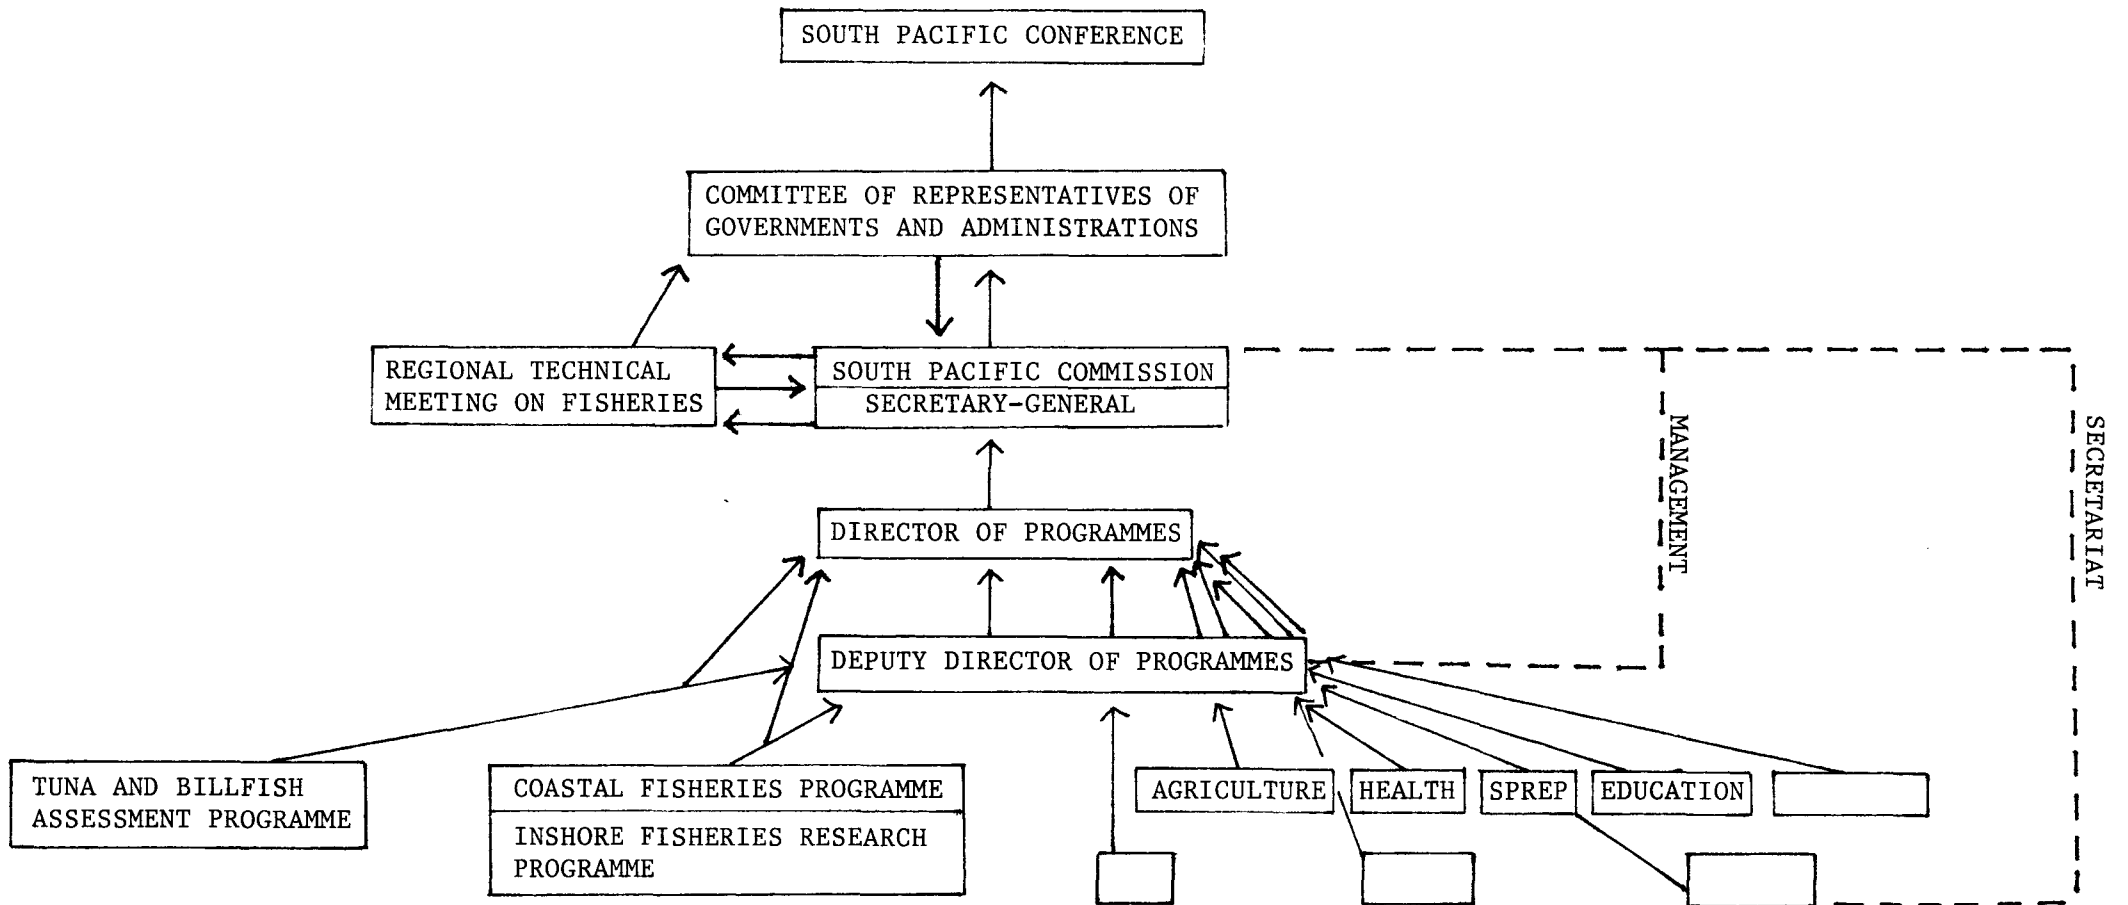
SOUTH PACIFIC CONFERENCE

COMMITTEE OF REPRESENTATIVES OF GOVERNMENTS AND ADMINISTRATIONS

REGIONAL TECHNICAL MEETING ON FISHERIES

SOUTH PACIFIC COMMISSION

SECRETARY-GENERAL

MANAGEMENT

SECRETARIAT

DIRECTOR OF PROGRAMMES

DEPUTY DIRECTOR OF PROGRAMMES

TUNA AND BILLFISH ASSESSMENT PROGRAMME

COASTAL FISHERIES PROGRAMME

INSHORE FISHERIES RESEARCH PROGRAMME

AGRICULTURE

HEALTH

SPREP

EDUCATION